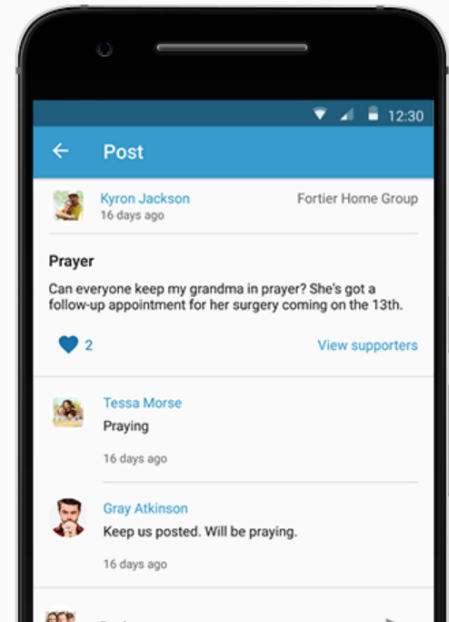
12:30

Post

Kyron Jackson
16 days ago

Fortier Home Group

Prayer

Can everyone keep my grandma in prayer? She's got a follow-up appointment for her surgery coming on the 13th.

2

View supporters

Tessa Morse
Praying

16 days ago

Gray Atkinson
Keep us posted. Will be praying.

16 days ago